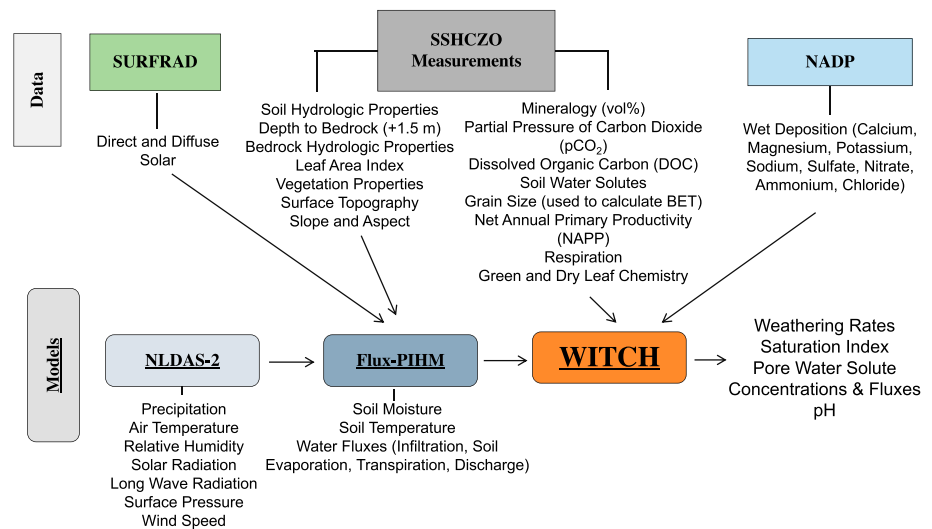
Data

SURFRAD

Direct and Diffuse Solar

SSHCZO Measurements

Soil Hydrologic Properties
Depth to Bedrock (+1.5 m)
Bedrock Hydrologic Properties
Leaf Area Index
Vegetation Properties
Surface Topography
Slope and Aspect

Mineralogy (vol%)
Partial Pressure of Carbon Dioxide ($pCO_2$)
Dissolved Organic Carbon (DOC)
Soil Water Solutes
Grain Size (used to calculate BET)
Net Annual Primary Productivity (NAPP)
Respiration
Green and Dry Leaf Chemistry

NADP

Wet Deposition (Calcium, Magnesium, Potassium, Sodium, Sulfate, Nitrate, Ammonium, Chloride)

Models

NLDAS-2

Precipitation
Air Temperature
Relative Humidity
Solar Radiation
Long Wave Radiation
Surface Pressure
Wind Speed

Flux-PIHM

Soil Moisture
Soil Temperature
Water Fluxes (Infiltration, Soil Evaporation, Transpiration, Discharge)

WITCH

Weathering Rates
Saturation Index
Pore Water Solute Concentrations & Fluxes
pH